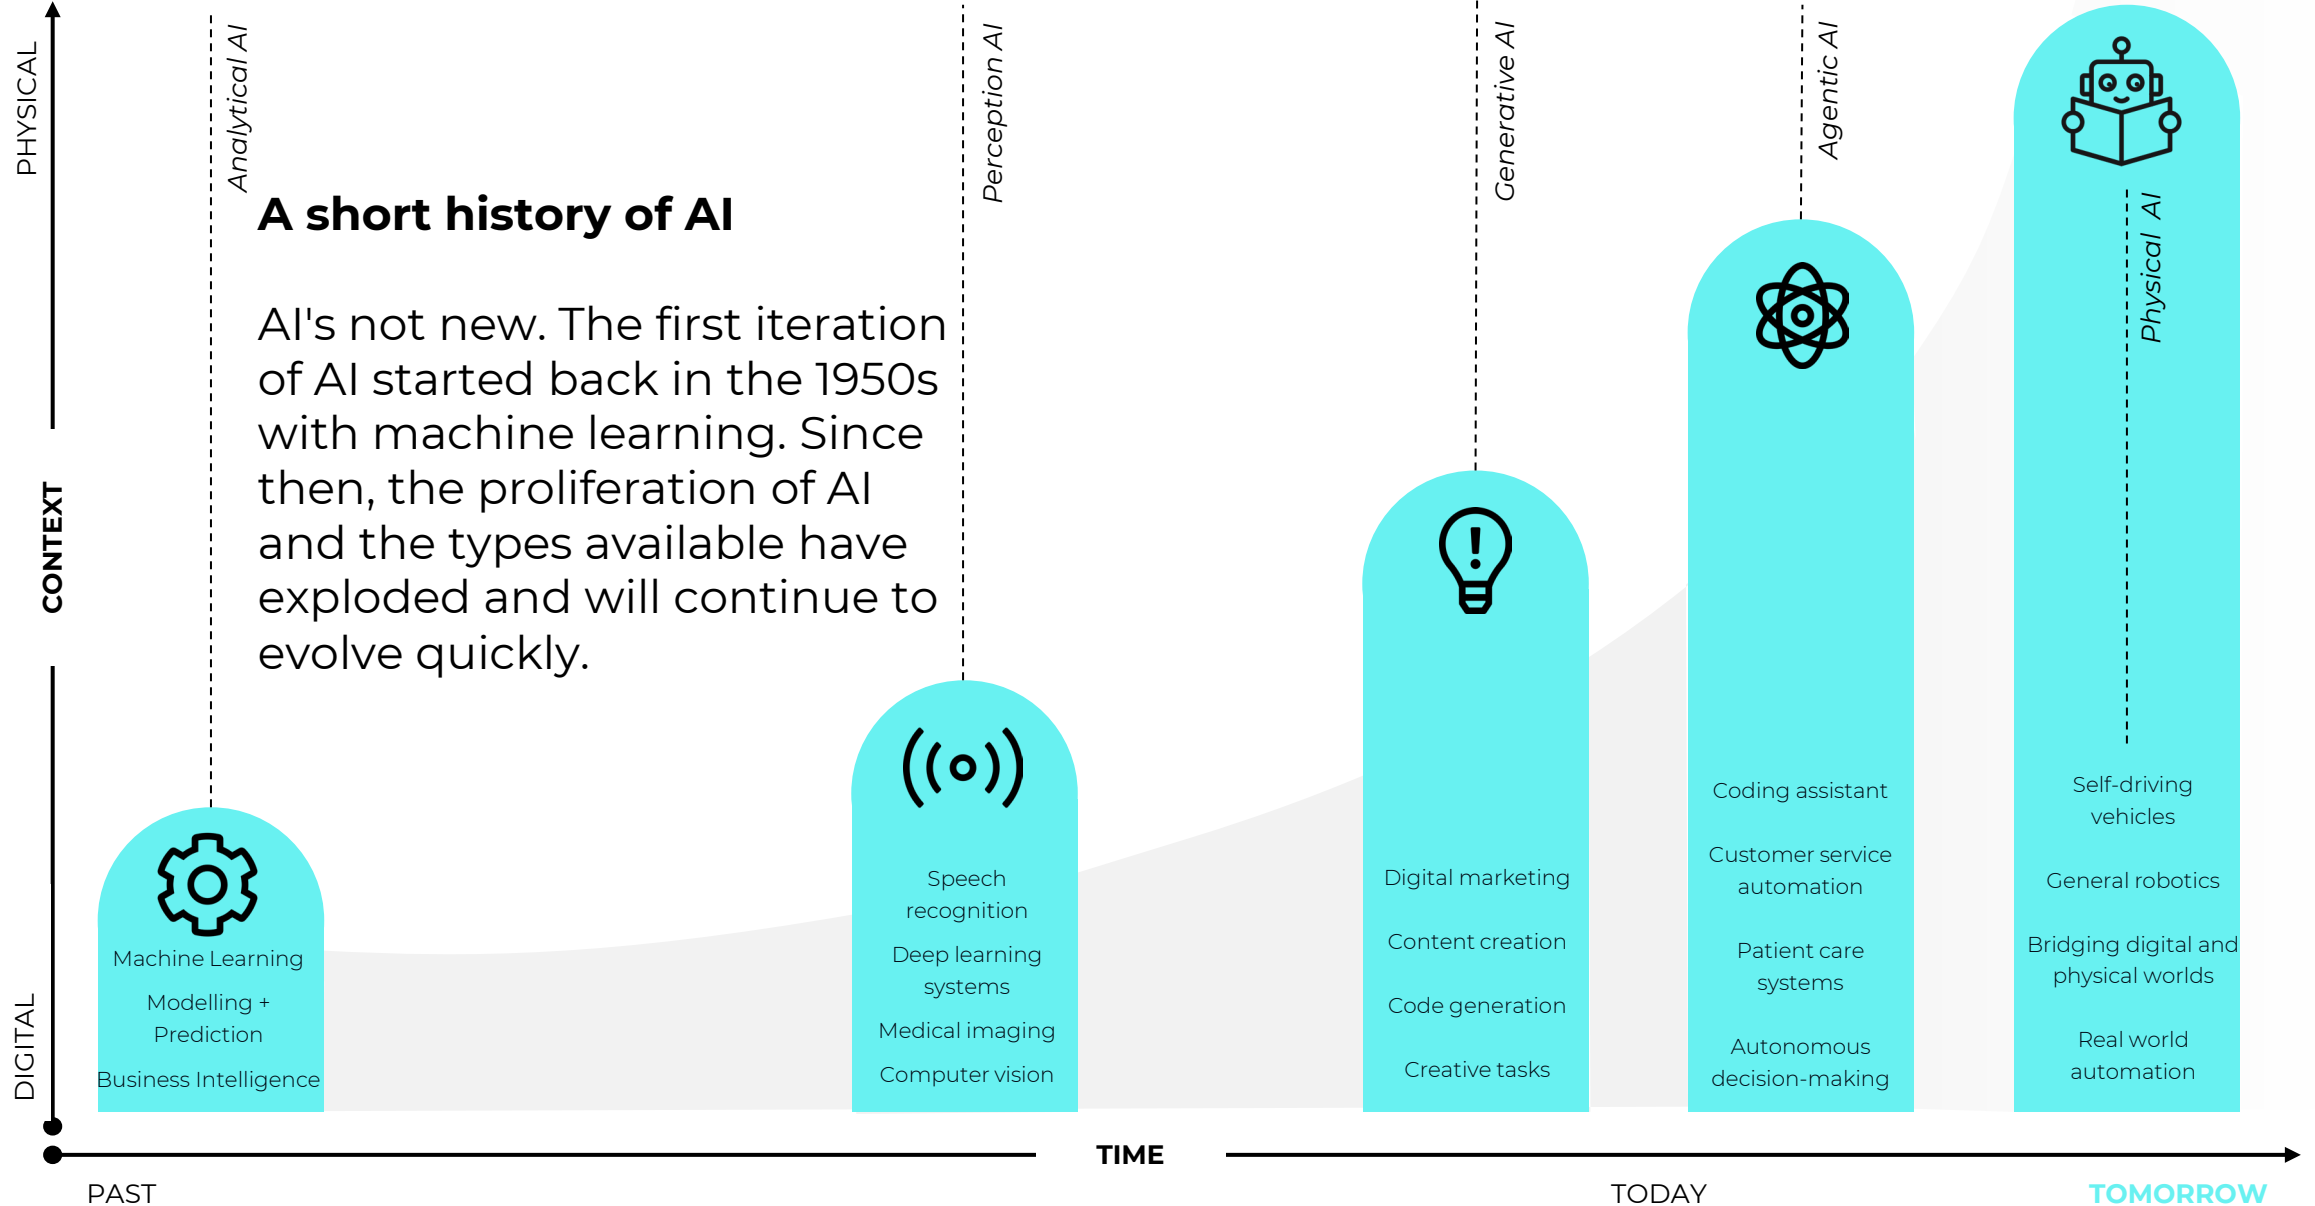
PHYSICAL

CONTEXT

DIGITAL

Analytical AI

Perception AI

Generative AI

Agentic AI

Physical AI

A short history of AI

AI's not new. The first iteration of AI started back in the 1950s with machine learning. Since then, the proliferation of AI and the types available have exploded and will continue to evolve quickly.

Machine Learning

Modelling + Prediction

Business Intelligence

Speech recognition

Deep learning systems

Medical imaging

Computer vision

Digital marketing

Content creation

Code generation

Creative tasks

Coding assistant

Customer service automation

Patient care systems

Autonomous decision-making

Self-driving vehicles

General robotics

Bridging digital and physical worlds

Real world automation

TIME

PAST

TODAY

TOMORROW